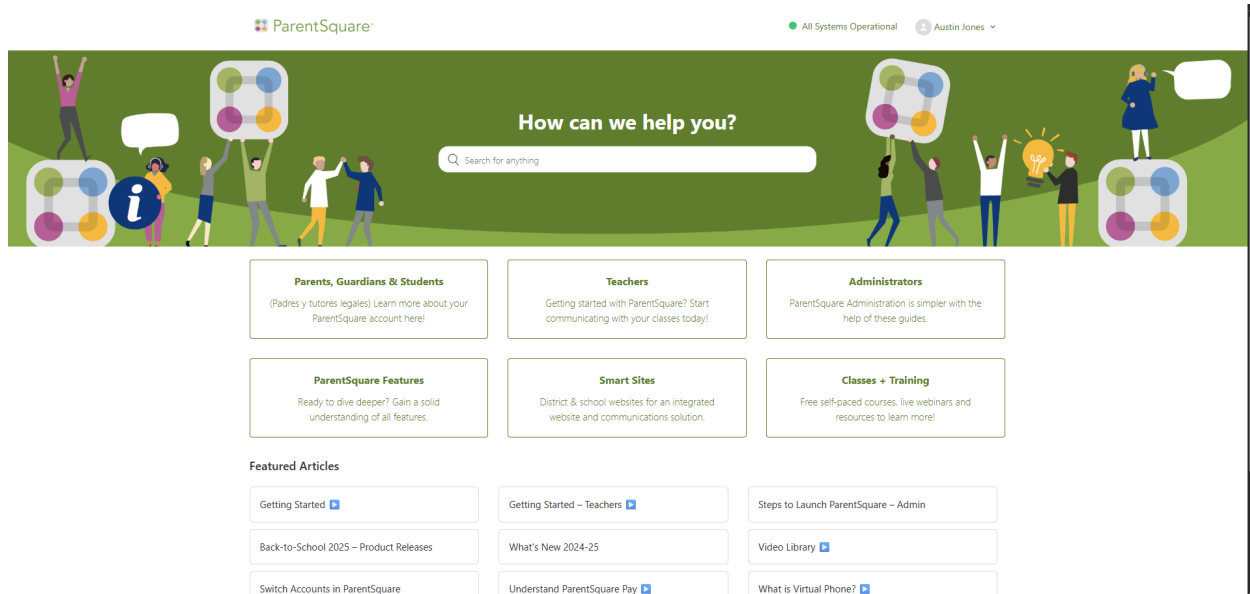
ParentSquare

All Systems Operational

Austin Jones

How can we help you?

Search for anything

Parents, Guardians & Students

(Padres y tutores legales) Learn more about your ParentSquare account here!

Teachers

Getting started with ParentSquare? Start communicating with your classes today!

Administrators

ParentSquare Administration is simpler with the help of these guides.

ParentSquare Features

Ready to dive deeper? Gain a solid understanding of all features.

Smart Sites

District & school websites for an integrated website and communications solution.

Classes + Training

Free self-paced courses, live webinars and resources to learn more!

Featured Articles

Getting Started

Getting Started – Teachers

Steps to Launch ParentSquare – Admin

Back-to-School 2025 – Product Releases

What's New 2024-25

Video Library

Switch Accounts in ParentSquare

Understand ParentSquare Pay

What is Virtual Phone?